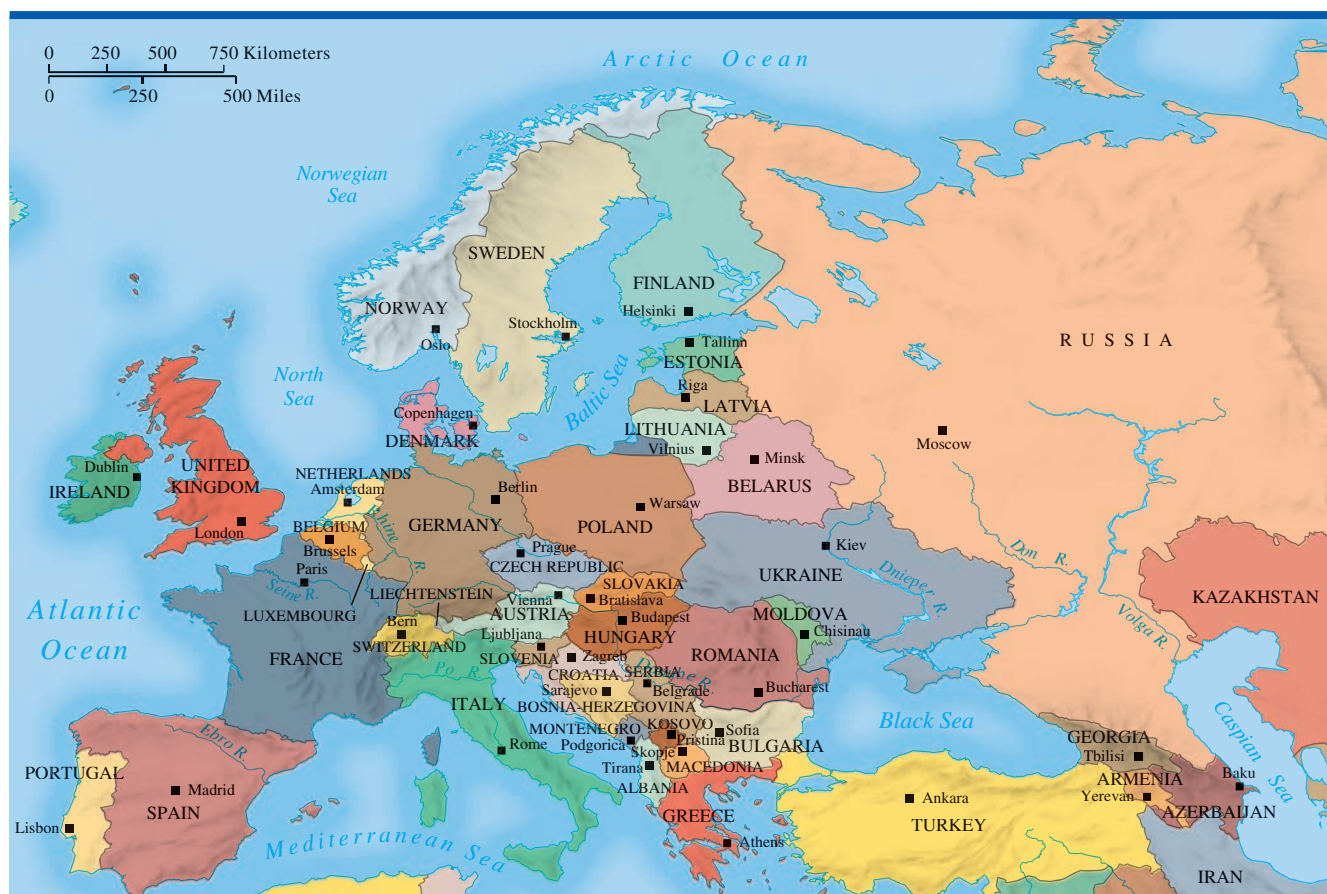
0 250 500 750 Kilometers
0 250 500 Miles

Arctic Ocean

Norwegian Sea

North Sea

Atlantic Ocean

SWEDEN
FINLAND
Helsinki
NORWAY
Oslo
Stockholm
Tallinn
ESTONIA
RUSSIA
Riga
LATVIA
Baltic Sea
Copenhagen
DENMARK
LITHUANIA
Vilnius
Moscow
Minsk
BELARUS
Dublin
IRELAND
UNITED KINGDOM
London
NETHERLANDS
Amsterdam
Berlin
GERMANY
Warsaw
POLAND
BELGIUM
Brussels
Paris
Seine R.
Rhine R.
Prague
CZECH REPUBLIC
Kiev
UKRAINE
Don R.
Dnieper R.
Volga R.
KAZAKHSTAN
LUXEMBOURG
LIECHTENSTEIN
Vienna
AUSTRIA
SLOVAKIA
Bratislava
Budapest
HUNGARY
MOLDOVA
Chisinau
Bern
SWITZERLAND
Ljubljana
SLOVENIA
Zagreb
CROATIA
FRANCE
Po R.
ROMANIA
Bucharest
SERBIA
Belgrade
Sarajevo
BOSNIA-HERZEGOVINA
Danube R.
ITALY
Rome
MONTENEGRO
Podgorica
KOSOVO
Pristina
Skopje
Sofia
BULGARIA
Black Sea
Tirana
MACEDONIA
ALBANIA
GEORGIA
Tbilisi
ARMENIA
Yerevan
Baku
AZERBAIJAN
Caspian Sea
Ebro R.
PORTUGAL
Madrid
SPAIN
Lisbon
Ankara
TURKEY
GREECE
Athens
Mediterranean Sea
IRAN